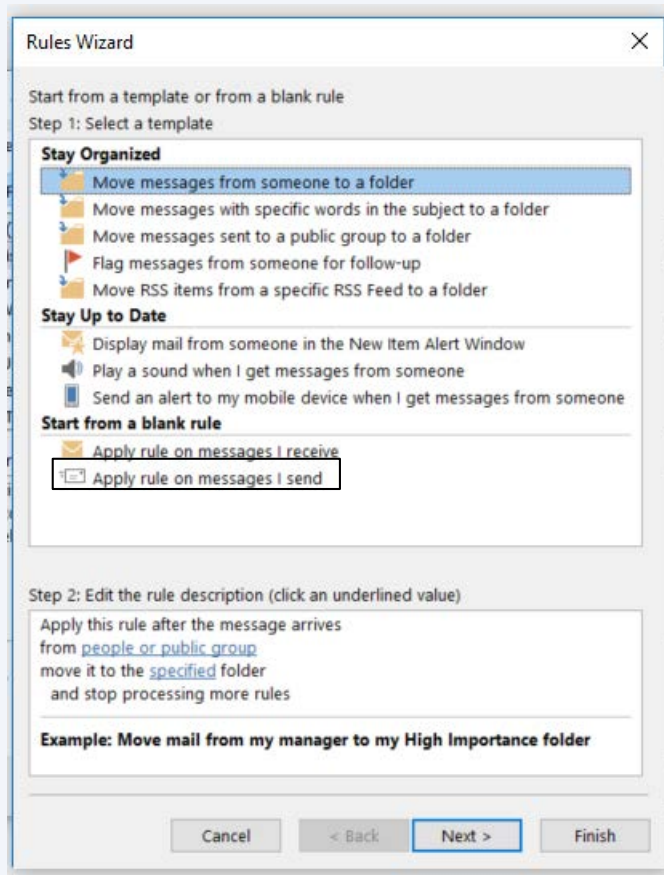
Rules Wizard

Start from a template or from a blank rule
Step 1: Select a template

Stay Organized
Move messages from someone to a folder
Move messages with specific words in the subject to a folder
Move messages sent to a public group to a folder
Flag messages from someone for follow-up
Move RSS items from a specific RSS Feed to a folder
Stay Up to Date
Display mail from someone in the New Item Alert Window
Play a sound when I get messages from someone
Send an alert to my mobile device when I get messages from someone
Start from a blank rule
Apply rule on messages I receive
Apply rule on messages I send

Step 2: Edit the rule description (click an underlined value)
Apply this rule after the message arrives
from people or public group
move it to the specified folder
and stop processing more rules

Example: Move mail from my manager to my High Importance folder

Cancel
< Back
Next >
Finish